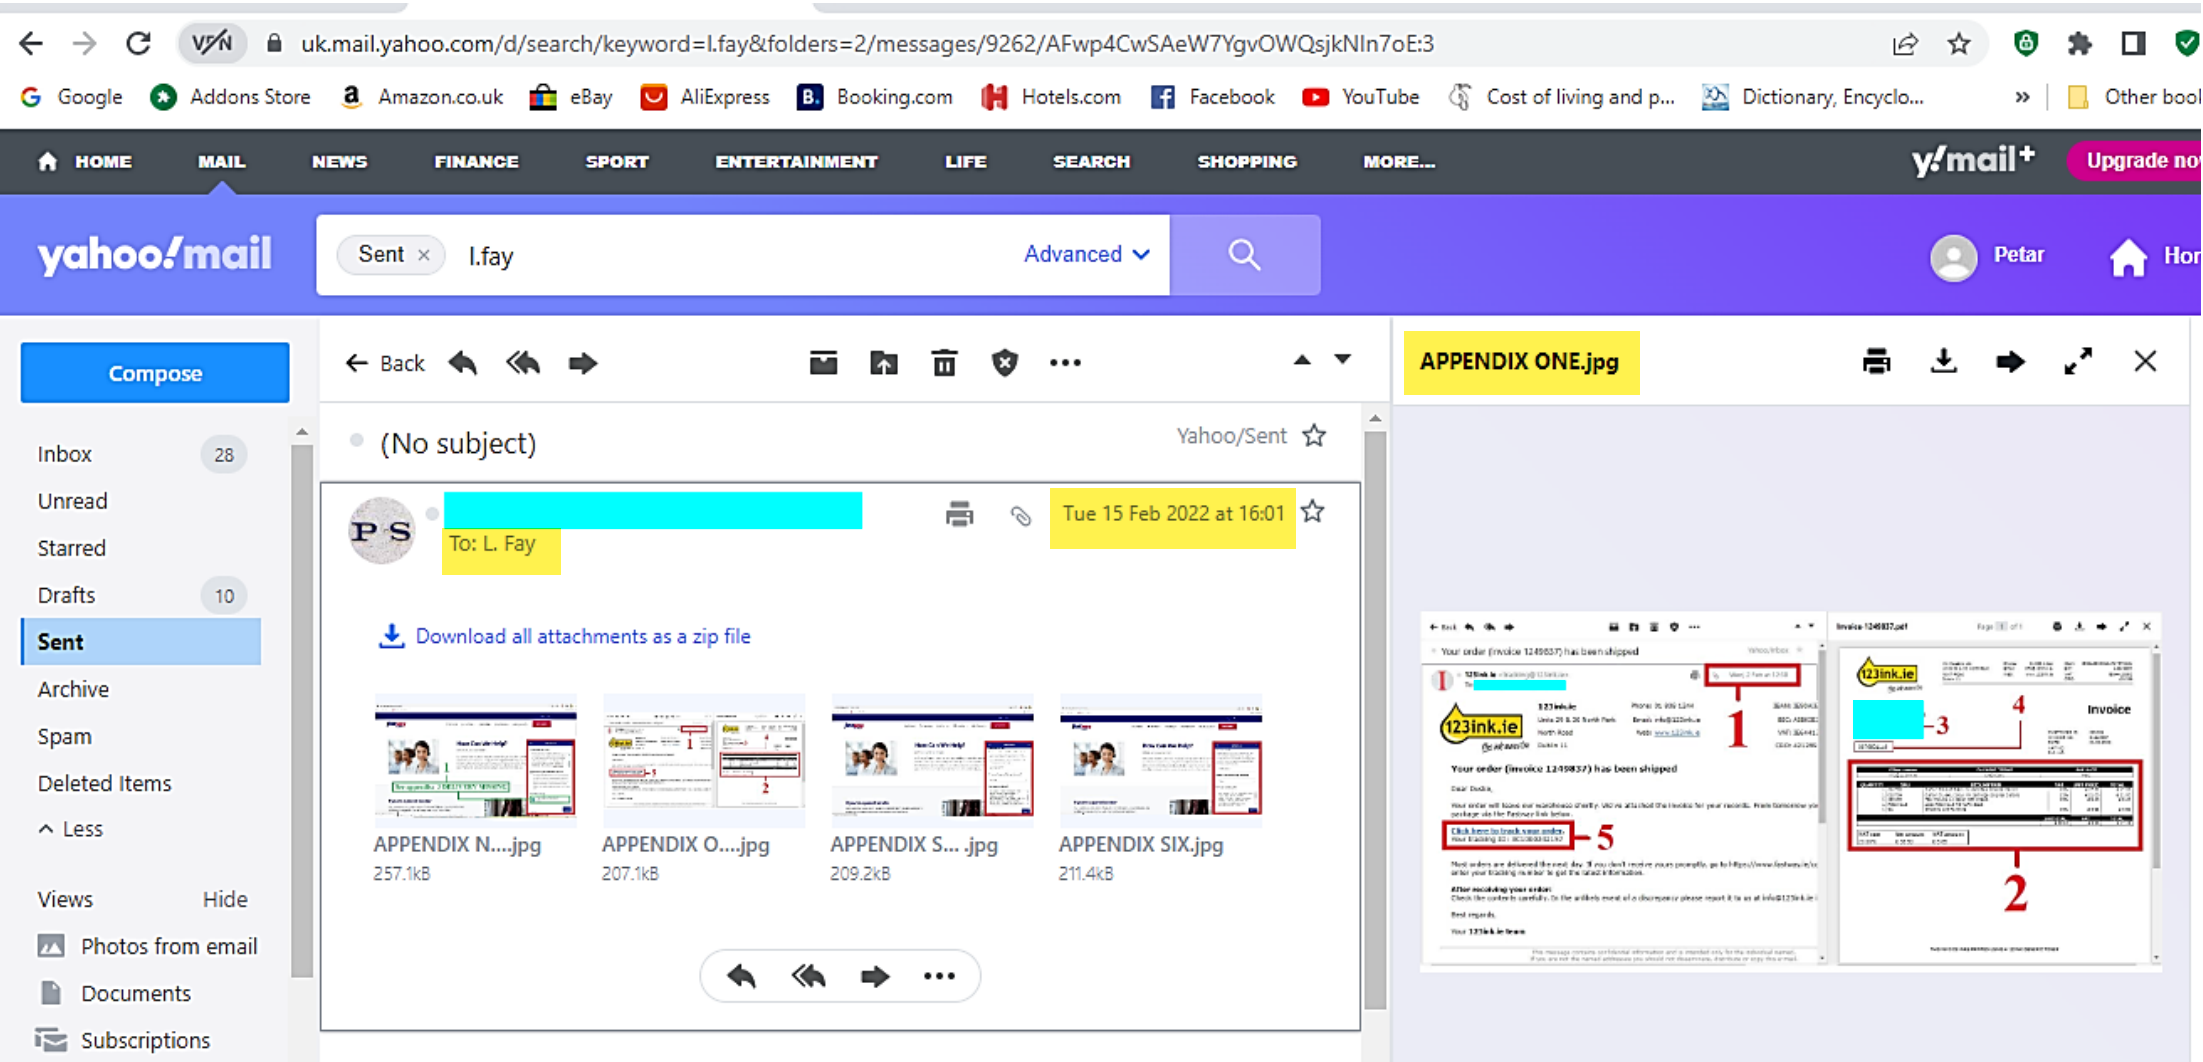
uk.mail.yahoo.com/d/search/keyword=l.fay&folders=2/messages/9262/AFwp4CwSAeW7YgvOWQsjkNIn7oE:3

Google Addons Store Amazon.co.uk eBay AliExpress Booking.com Hotels.com Facebook YouTube Cost of living and p... Dictionary, Encyclo... » Other bool

HOME MAIL NEWS FINANCE SPORT ENTERTAINMENT LIFE SEARCH SHOPPING MORE... y!mail+ Upgrade no

yahoo!mail

Sent × l.fay Advanced

Petar Hor

Compose

Inbox 28
Unread
Starred
Drafts 10
Sent
Archive
Spam
Deleted Items
Less

Views Hide
Photos from email
Documents
Subscriptions

Back

(No subject) Yahoo/Sent

PS

To: L. Fay

Tue 15 Feb 2022 at 16:01

Download all attachments as a zip file

APPENDIX N....jpg 257.1kB
APPENDIX O....jpg 207.1kB
APPENDIX S... .jpg 209.2kB
APPENDIX SIX.jpg 211.4kB

APPENDIX ONE.jpg

Your order (invoice 1249837) has been shipped

123ink.ie

1

5

Your order (invoice 1249837) has been shipped

Invoice

123ink.ie

3

4

2